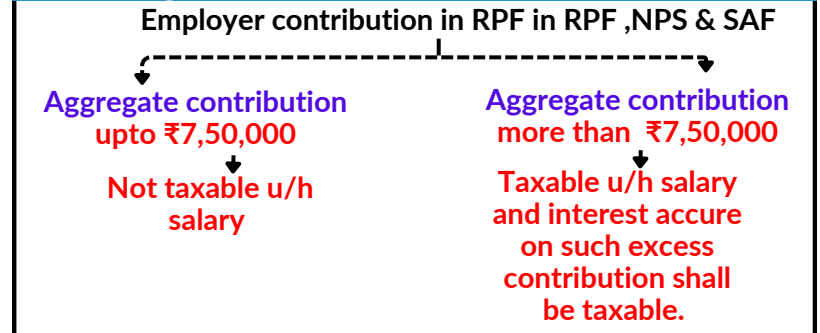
Employer contribution in RPF in RPF ,NPS & SAF

Aggregate contribution upto ₹7,50,000

Not taxable u/h salary

Aggregate contribution more than ₹7,50,000

Taxable u/h salary and interest accure on such excess contribution shall be taxable.